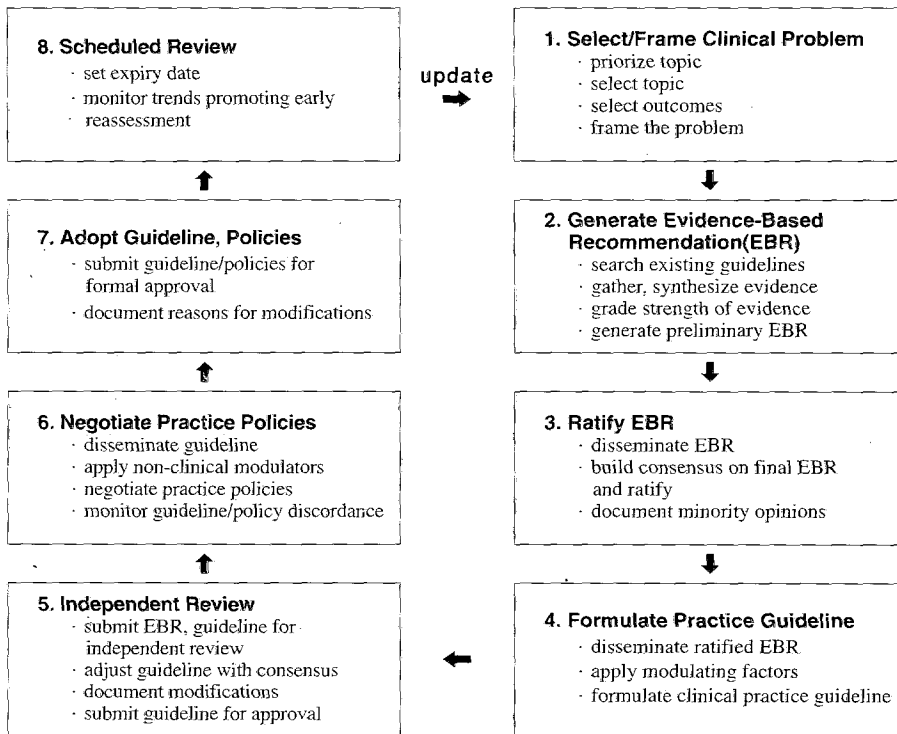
8. Scheduled Review
· set expiry date
· monitor trends promoting early reassessment

update

1. Select/Frame Clinical Problem
· priorize topic
· select topic
· select outcomes
· frame the problem

2. Generate Evidence-Based Recommendation(EBR)
· search existing guidelines
· gather, synthesize evidence
· grade strength of evidence
· generate preliminary EBR

3. Ratify EBR
· disseminate EBR
· build consensus on final EBR and ratify
· document minority opinions

4. Formulate Practice Guideline
· disseminate ratified EBR
· apply modulating factors
· formulate clinical practice guideline

5. Independent Review
· submit EBR, guideline for independent review
· adjust guideline with consensus
· document modifications
· submit guideline for approval

6. Negotiate Practice Policies
· disseminate guideline
· apply non-clinical modulators
· negotiate practice policies
· monitor guideline/policy discordance

7. Adopt Guideline, Policies
· submit guideline/policies for formal approval
· document reasons for modifications